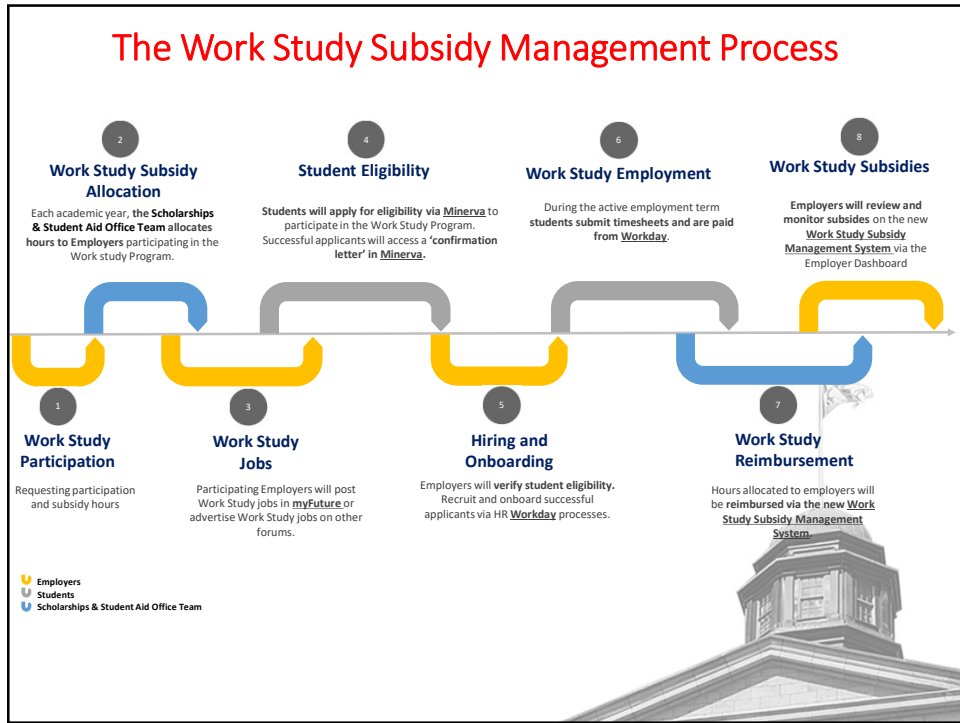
The Work Study Subsidy Management Process

2

Work Study Subsidy Allocation

Each academic year, the Scholarships & Student Aid Office Team allocates hours to Employers participating in the Work study Program.

4

Student Eligibility

Students will apply for eligibility via Minerva to participate in the Work Study Program. Successful applicants will access a 'confirmation letter' in Minerva.

6

Work Study Employment

During the active employment term students submit timesheets and are paid from Workday.

8

Work Study Subsidies

Employers will review and monitor subsides on the new Work Study Subsidy Management System via the Employer Dashboard

1

Work Study Participation

Requesting participation and subsidy hours

3

Work Study Jobs

Participating Employers will post Work Study jobs in myFuture or advertise Work Study jobs on other forums.

5

Hiring and Onboarding

Employers will verify student eligibility. Recruit and onboard successful applicants via HR Workday processes.

7

Work Study Reimbursement

Hours allocated to employers will be reimbursed via the new Work Study Subsidy Management System.

Employers
Students
Scholarships & Student Aid Office Team